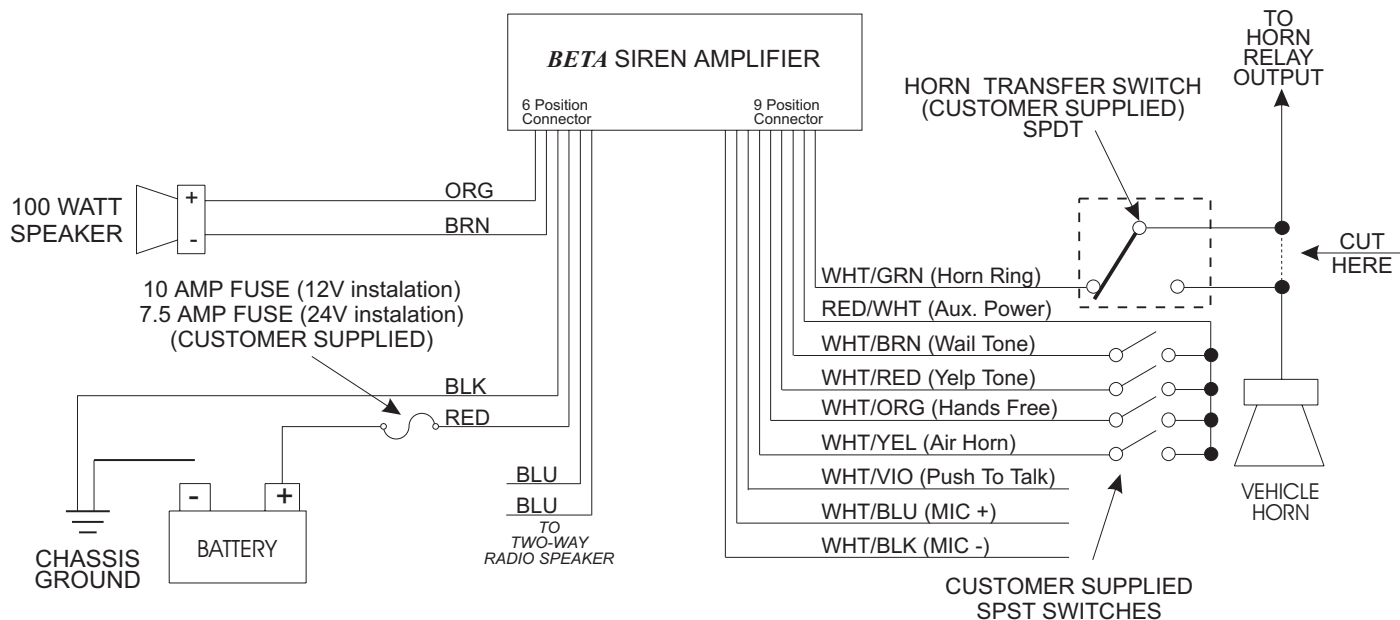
BETA SIREN AMPLIFIER

6 Position Connector

9 Position Connector

TO HORN RELAY OUTPUT

HORN TRANSFER SWITCH (CUSTOMER SUPPLIED) SPDT

100 WATT SPEAKER

+

-

ORG

BRN

CUT HERE

WHT/GRN (Horn Ring)

RED/WHT (Aux. Power)

10 AMP FUSE (12V instalation)
7.5 AMP FUSE (24V instalation)
(CUSTOMER SUPPLIED)

WHT/BRN (Wail Tone)

WHT/RED (Yelp Tone)

WHT/ORG (Hands Free)

WHT/YEL (Air Horn)

WHT/VIO (Push To Talk)

WHT/BLU (MIC +)

WHT/BLK (MIC -)

BLK

RED

BLU

BLU

TO TWO-WAY RADIO SPEAKER

-

+

BATTERY

CHASSIS GROUND

VEHICLE HORN

CUSTOMER SUPPLIED SPST SWITCHES